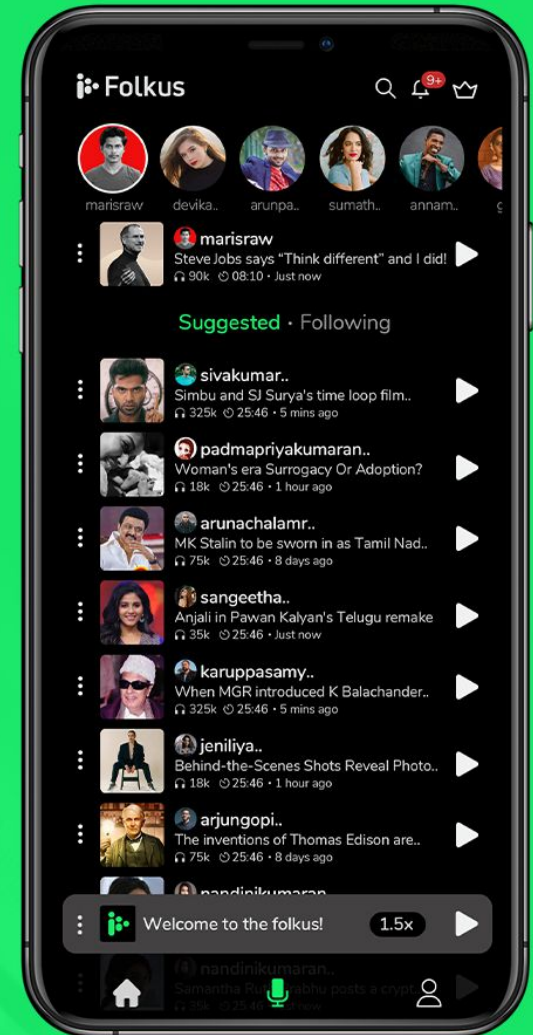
Folkus

9+

marisraw devika.. arunpa.. sumath.. annam..

marisraw
Steve Jobs says "Think different" and I did!
90k 08:10 · Just now

Suggested · Following

sivakumar..
Simbu and SJ Surya's time loop film..
325k 25:46 · 5 mins ago

padmapriyakumaran..
Woman's era Surrogacy Or Adoption?
18k 25:46 · 1 hour ago

arunachalamr..
MK Stalin to be sworn in as Tamil Nad..
75k 25:46 · 8 days ago

sangeetha..
Anjali in Pawan Kalyan's Telugu remake
35k 25:46 · Just now

karuppasamy..
When MGR introduced K Balachander..
325k 25:46 · 5 mins ago

jeniliya..
Behind-the-Scenes Shots Reveal Photo..
18k 25:46 · 1 hour ago

arjungopi..
The inventions of Thomas Edison are..
75k 25:46 · 8 days ago

nandinikumaran..

Welcome to the folkus! 1.5x

nandinikumaran..
Samantha Ru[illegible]abhu posts a crypt..
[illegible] 25:46 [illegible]